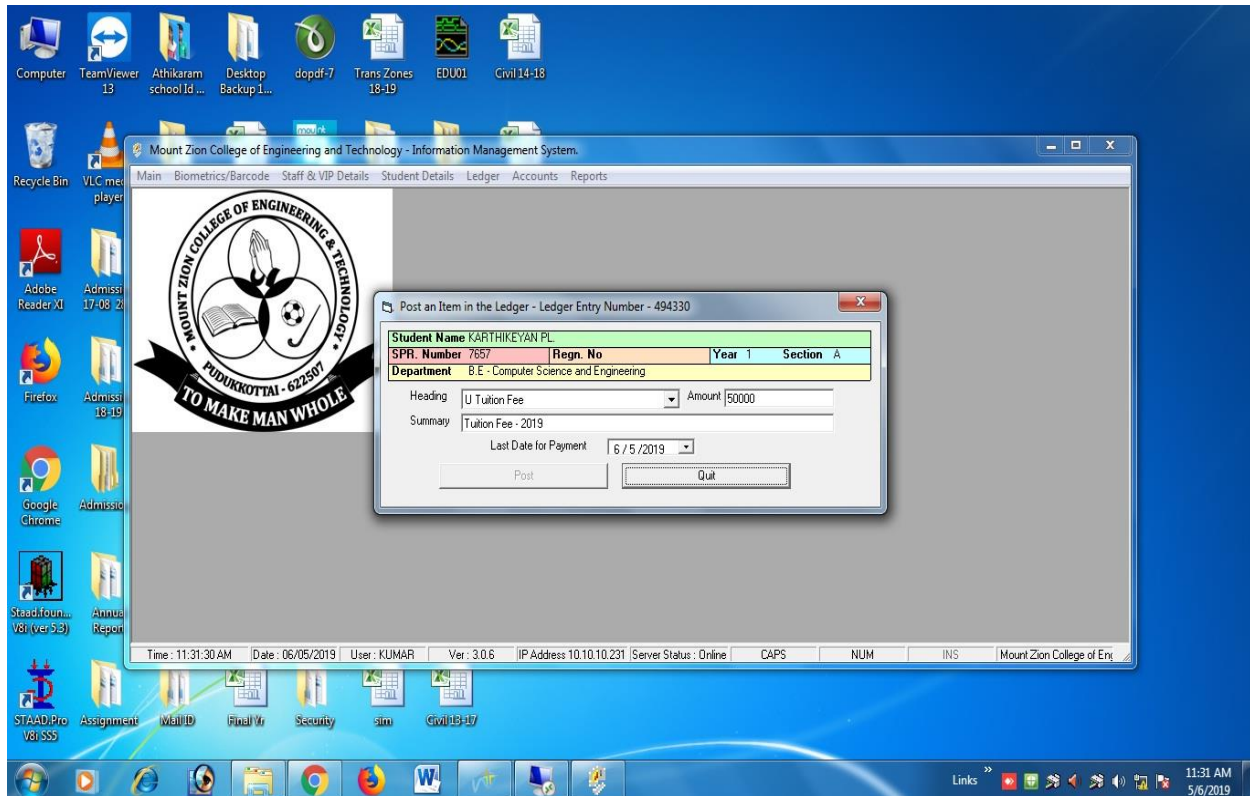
Computer
TeamViewer 13
Athikaram school Id ...
Desktop Backup 1...
dopdf-7
Trans Zones 18-19
EDU01
Civil 14-18

Recycle Bin
VLC media player
Adobe Reader XI
Admissi 17-08 2
Firefox
Admissi 18-19
Google Chrome
Admissio
Staad.foun... V8i (ver 5.3)
Annua Repor
STAAD.Pro V8i SS5
Assignment
Mail ID
Final Yr
Security
sim
Civil 13-17

Mount Zion College of Engineering and Technology - Information Management System.

Main Biometrics/Barcode Staff & VIP Details Student Details Ledger Accounts Reports

MOUNT ZION COLLEGE OF ENGINEERING & TECHNOLOGY
PUDUKKOTTAI - 622507
TO MAKE MAN WHOLE

Post an Item in the Ledger - Ledger Entry Number - 494330

Student Name KARTHIKEYAN PL.
SPR. Number 7657 Regn. No Year 1 Section A
Department B.E - Computer Science and Engineering

Heading U Tuition Fee Amount 50000
Summary Tuition Fee - 2019
Last Date for Payment 6 / 5 /2019

Post
Quit

Time : 11:31:30 AM | Date : 06/05/2019 | User : KUMAR | Ver : 3.0.6 | IP Address 10.10.10.231 | Server Status : Online | CAPS | NUM | INS | Mount Zion College of Eng

Links
11:31 AM
5/6/2019